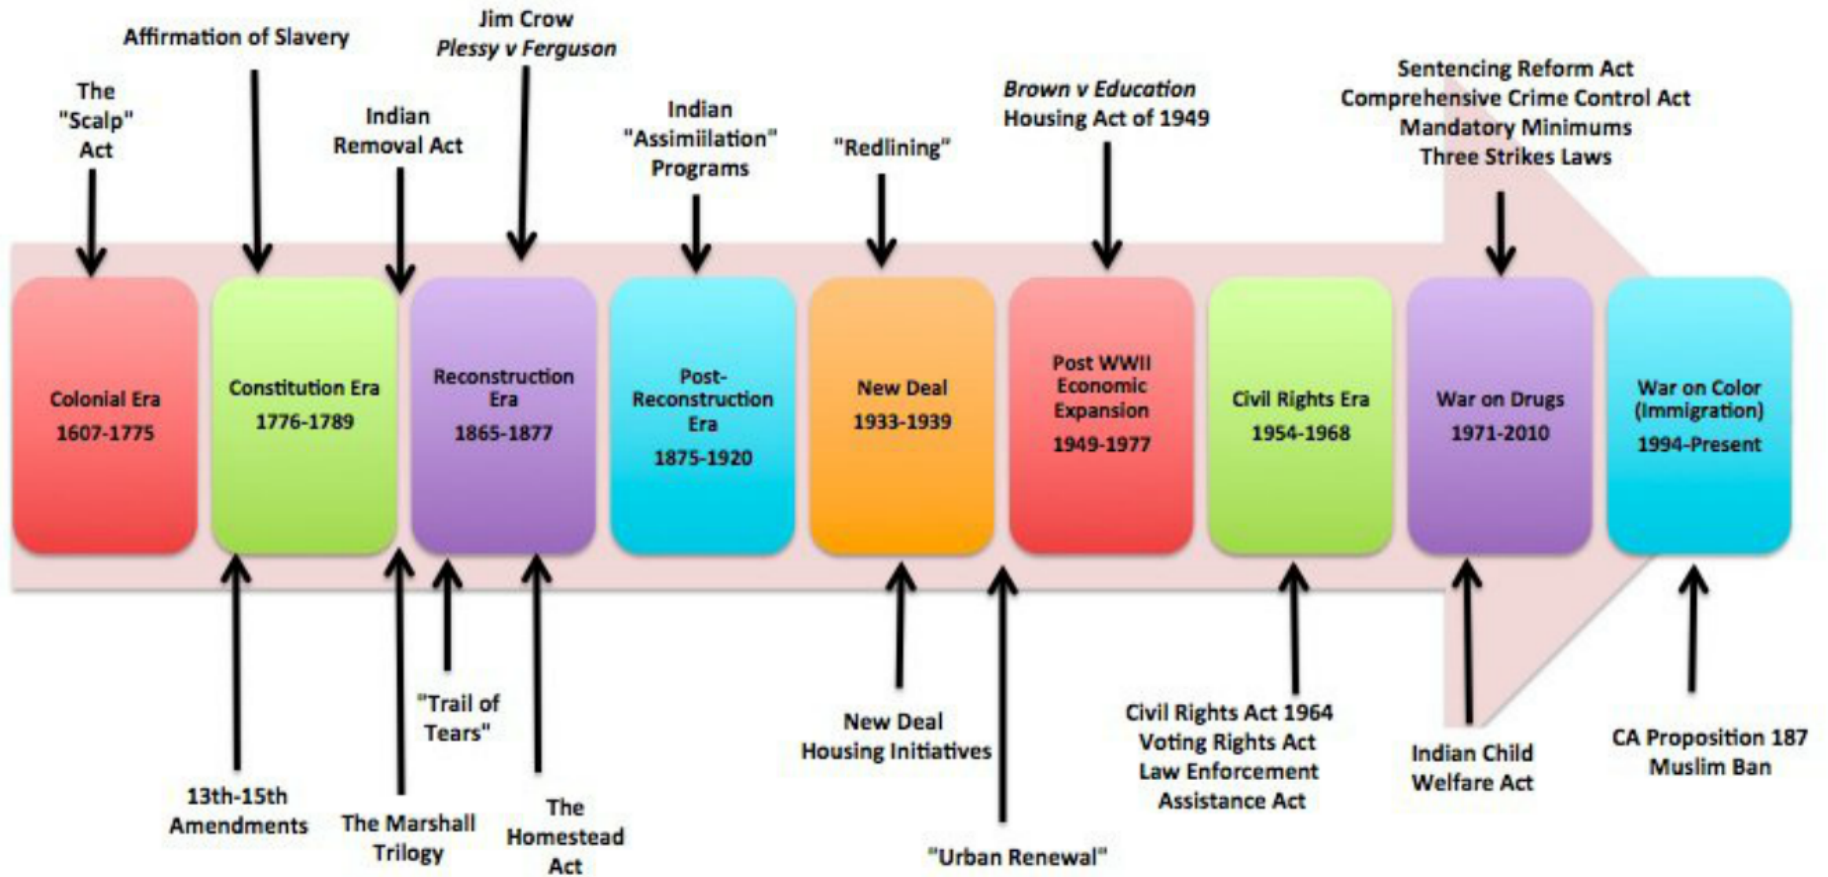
Jim Crow
*Plessy v Ferguson*

Affirmation of Slavery

The "Scalp" Act

Indian Removal Act

Indian "Assimiilation" Programs

"Redlining"

*Brown v Education*
Housing Act of 1949

Sentencing Reform Act
Comprehensive Crime Control Act
Mandatory Minimums
Three Strikes Laws

Colonial Era
1607-1775

Constitution Era
1776-1789

Reconstruction Era
1865-1877

Post-Reconstruction Era
1875-1920

New Deal
1933-1939

Post WWII Economic Expansion
1949-1977

Civil Rights Era
1954-1968

War on Drugs
1971-2010

War on Color (Immigration)
1994-Present

13th-15th Amendments

The Marshall Trilogy

"Trail of Tears"

The Homestead Act

New Deal Housing Initiatives

"Urban Renewal"

Civil Rights Act 1964
Voting Rights Act
Law Enforcement Assistance Act

Indian Child Welfare Act

CA Proposition 187
Muslim Ban